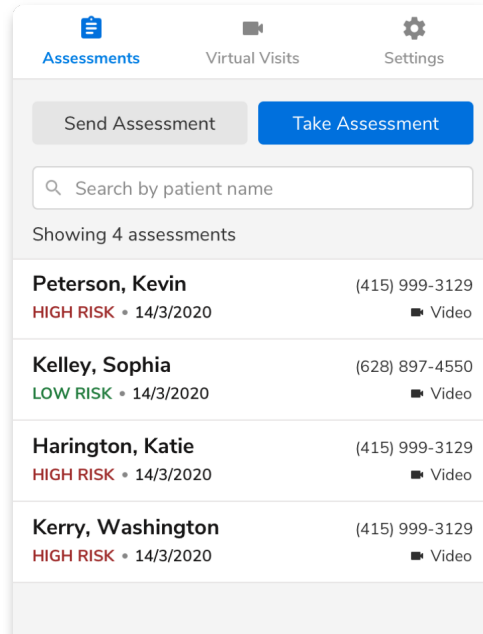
Assessments
Virtual Visits
Settings

Send Assessment
Take Assessment

Search by patient name

Showing 4 assessments

Peterson, Kevin
(415) 999-3129
HIGH RISK • 14/3/2020
Video

Kelley, Sophia
(628) 897-4550
LOW RISK • 14/3/2020
Video

Harington, Katie
(415) 999-3129
HIGH RISK • 14/3/2020
Video

Kerry, Washington
(415) 999-3129
HIGH RISK • 14/3/2020
Video